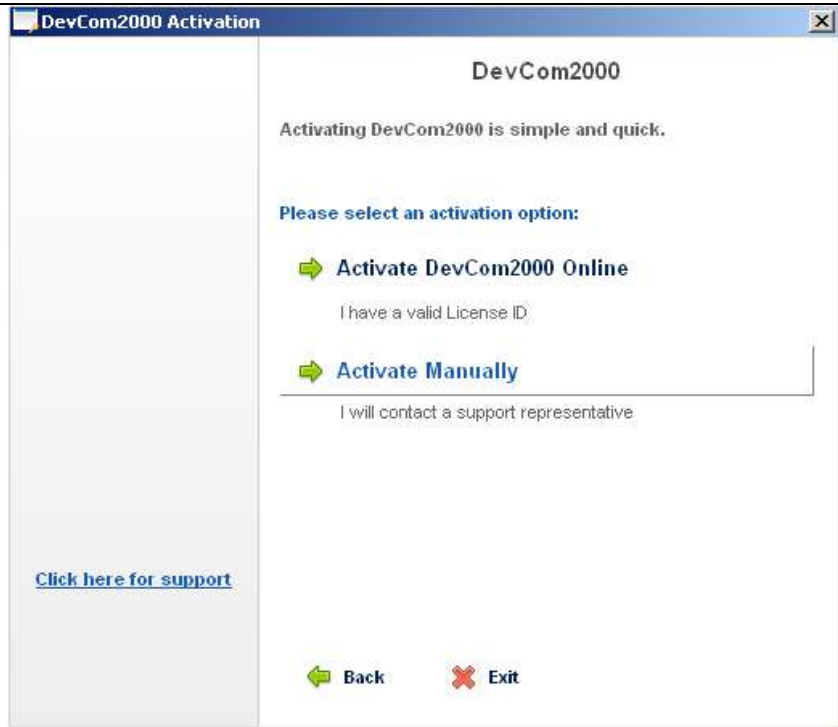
DevCom2000 Activation

DevCom2000

Activating DevCom2000 is simple and quick.

Please select an activation option:

Activate DevCom2000 Online

I have a valid License ID

Activate Manually

I will contact a support representative

Click here for support

Back

Exit